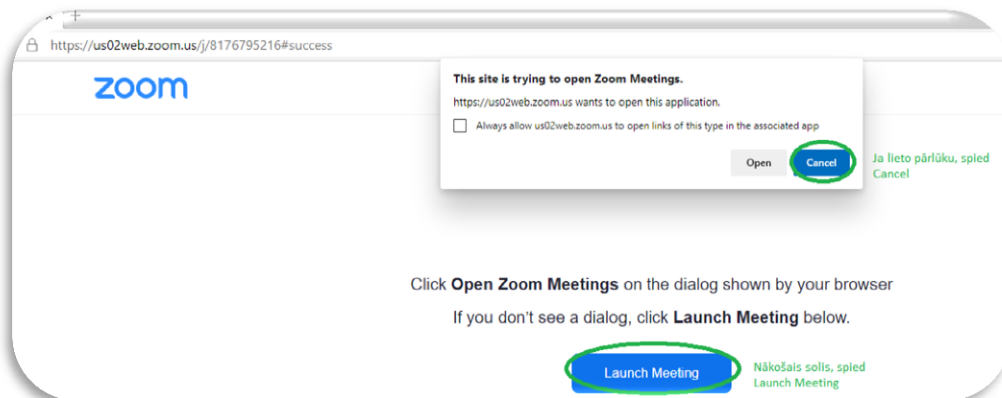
https://us02web.zoom.us/j/8176795216#success

zoom

This site is trying to open Zoom Meetings.

https://us02web.zoom.us wants to open this application.

Always allow us02web.zoom.us to open links of this type in the associated app

Open

Cancel

Ja lieto pārlūku, spied Cancel

Click **Open Zoom Meetings** on the dialog shown by your browser

If you don't see a dialog, click **Launch Meeting** below.

Launch Meeting

Nākošais solis, spied Launch Meeting